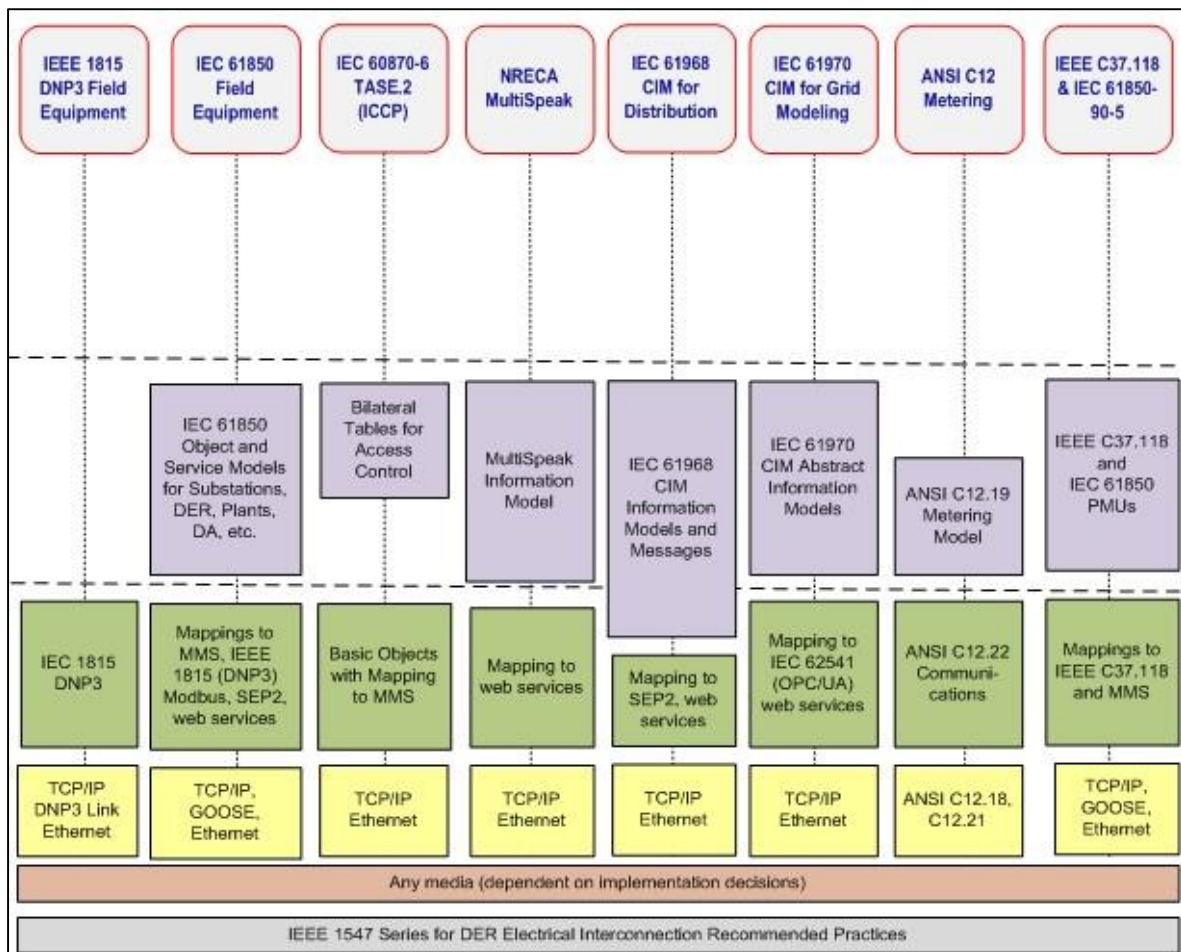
IEEE 1815 DNP3 Field Equipment

IEC 61850 Field Equipment

IEC 60870-6 TASE.2 (ICCP)

NRECA MultiSpeak

IEC 61968 CIM for Distribution

IEC 61970 CIM for Grid Modeling

ANSI C12 Metering

IEEE C37.118 & IEC 61850-90-5

IEC 61850 Object and Service Models for Substations, DER, Plants, DA, etc.

Bilateral Tables for Access Control

MultiSpeak Information Model

IEC 61968 CIM Information Models and Messages

IEC 61970 CIM Abstract Information Models

ANSI C12.19 Metering Model

IEEE C37.118 and IEC 61850 PMUs

IEC 1815 DNP3

Mappings to MMS, IEEE 1815 (DNP3) Modbus, SEP2, web services

Basic Objects with Mapping to MMS

Mapping to web services

Mapping to SEP2, web services

Mapping to IEC 62541 (OPC/UA) web services

ANSI C12.22 Communi-cations

Mappings to IEEE C37.118 and MMS

TCP/IP DNP3 Link Ethernet

TCP/IP, GOOSE, Ethernet

TCP/IP Ethernet

TCP/IP Ethernet

TCP/IP Ethernet

TCP/IP Ethernet

ANSI C12.18, C12.21

TCP/IP, GOOSE, Ethernet

Any media (dependent on implementation decisions)

IEEE 1547 Series for DER Electrical Interconnection Recommended Practices